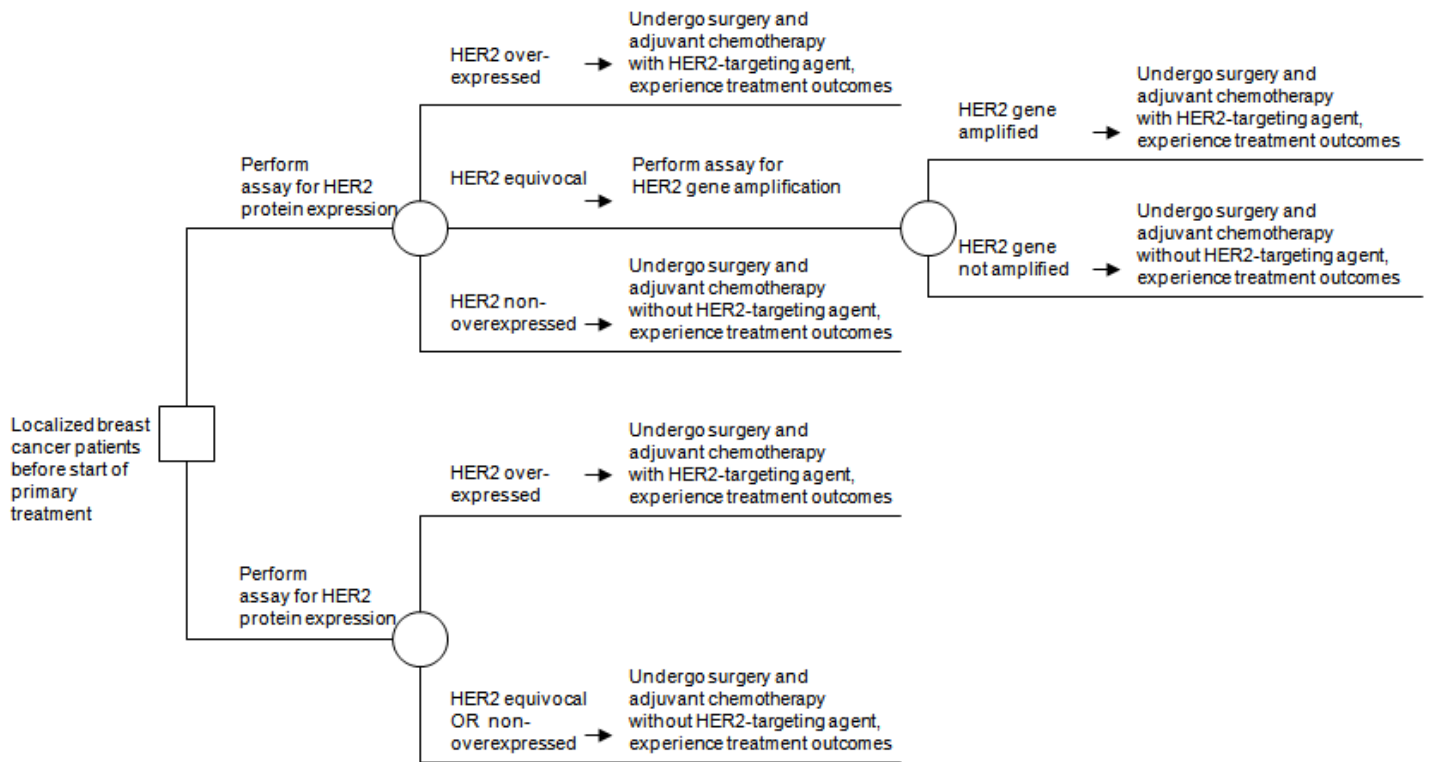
Localized breast cancer patients before start of primary treatment

Perform assay for HER2 protein expression

HER2 over-expressed → Undergo surgery and adjuvant chemotherapy with HER2-targeting agent, experience treatment outcomes

HER2 equivocal → Perform assay for HER2 gene amplification

HER2 gene amplified → Undergo surgery and adjuvant chemotherapy with HER2-targeting agent, experience treatment outcomes

HER2 gene not amplified → Undergo surgery and adjuvant chemotherapy without HER2-targeting agent, experience treatment outcomes

HER2 non-overexpressed → Undergo surgery and adjuvant chemotherapy without HER2-targeting agent, experience treatment outcomes

Perform assay for HER2 protein expression

HER2 over-expressed → Undergo surgery and adjuvant chemotherapy with HER2-targeting agent, experience treatment outcomes

HER2 equivocal OR non-overexpressed → Undergo surgery and adjuvant chemotherapy without HER2-targeting agent, experience treatment outcomes